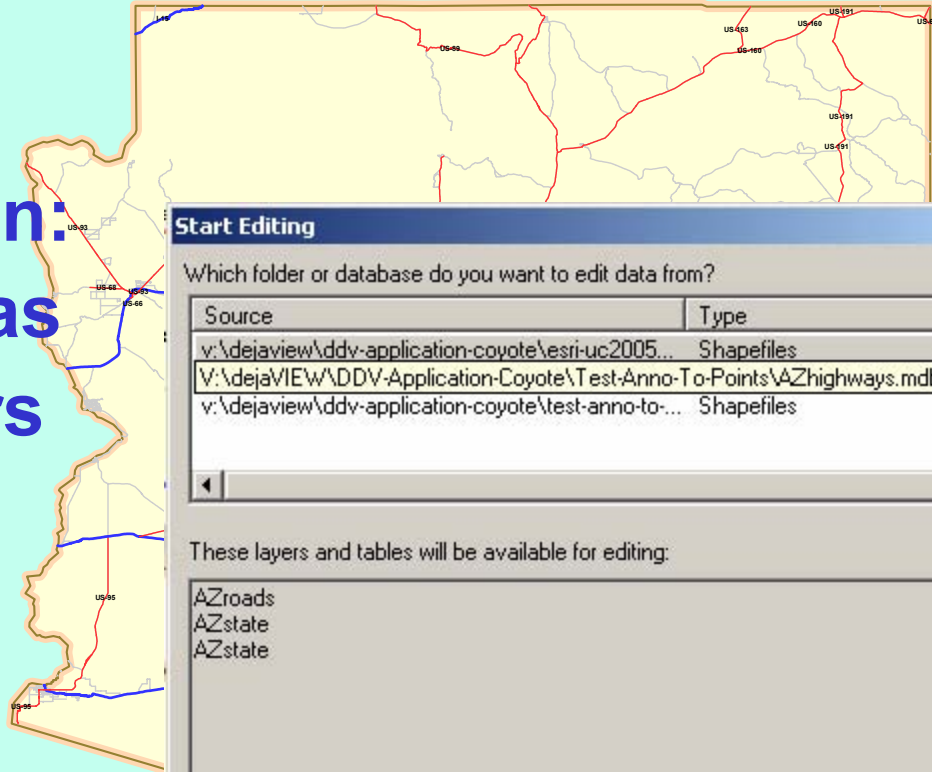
n:
as
ys

I-15
US-89
US-163
US-160
US-191
US-160
US-191
US-191
US-93
US-66
US-93
US-66
US-95
US-95

Start Editing

Which folder or database do you want to edit data from?

| Source | Type |
|---|---|
| v:\dejaview\ddv-application-coyote\esri-uc2005... | Shapefiles |
| V:\dejaVIEW\DDV-Application-Coyote\Test-Anno-To-Points\AZhighways.mdb | |
| v:\dejaview\ddv-application-coyote\test-anno-to-... | Shapefiles |

These layers and tables will be available for editing:

AZroads
AZstate
AZstate